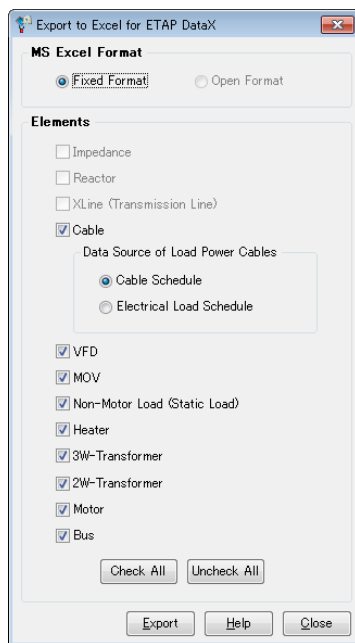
Export to Excel for ETAP DataX

MS Excel Format

Fixed Format

Open Format

Elements

Impedance

Reactor

XLine (Transmission Line)

Cable

Data Source of Load Power Cables

Cable Schedule

Electrical Load Schedule

VFD

MOV

Non-Motor Load (Static Load)

Heater

3W-Transformer

2W-Transformer

Motor

Bus

Check All

Uncheck All

Export

Help

Close